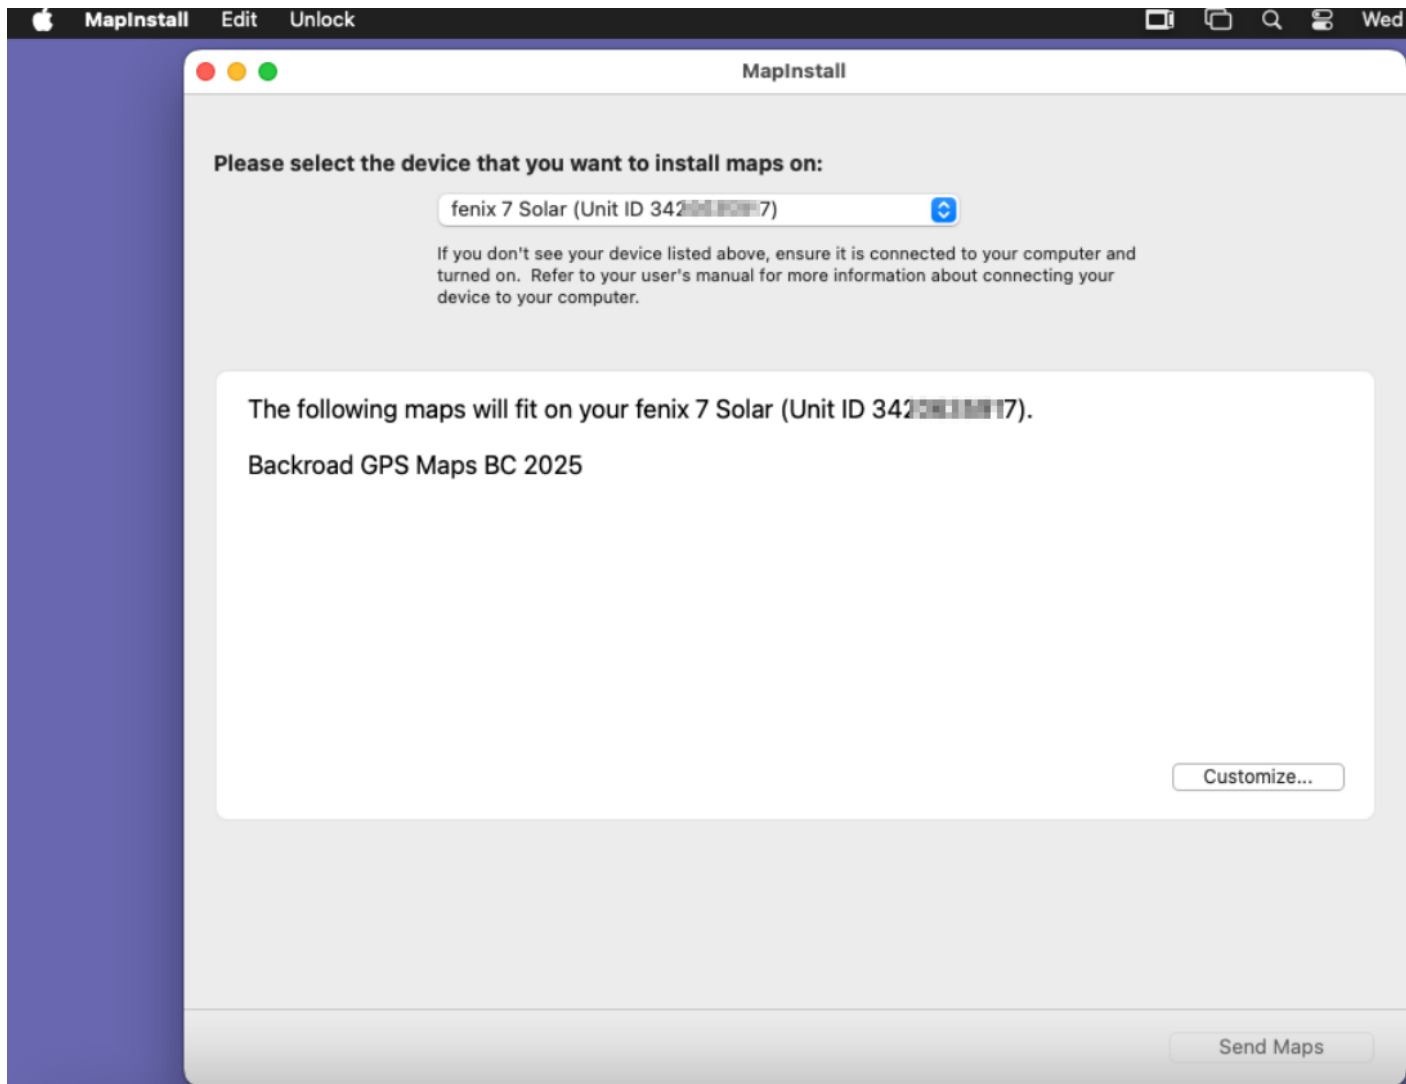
MapInstall Edit Unlock Wed

MapInstall

Please select the device that you want to install maps on:

fenix 7 Solar (Unit ID 342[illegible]7)

If you don't see your device listed above, ensure it is connected to your computer and turned on. Refer to your user's manual for more information about connecting your device to your computer.

The following maps will fit on your fenix 7 Solar (Unit ID 342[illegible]7).

Backroad GPS Maps BC 2025

Customize...

Send Maps